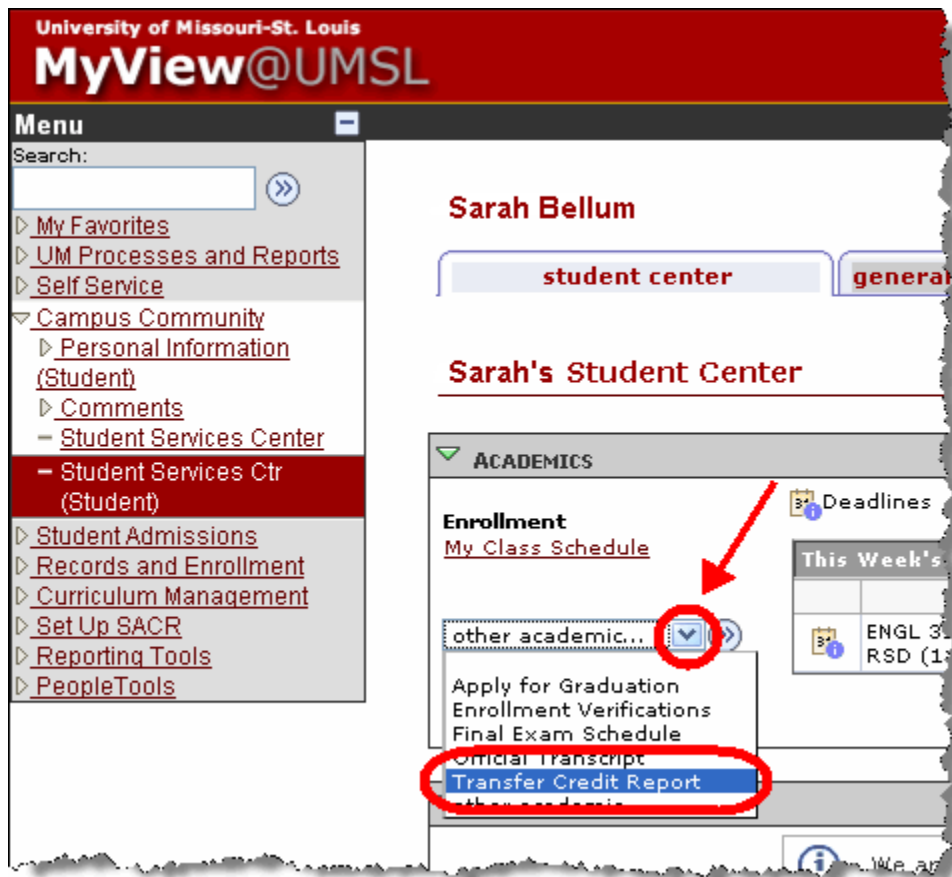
University of Missouri-St. Louis
MyView@UMSL

Menu
Search:
My Favorites
UM Processes and Reports
Self Service
Campus Community
Personal Information (Student)
Comments
Student Services Center
Student Services Ctr (Student)
Student Admissions
Records and Enrollment
Curriculum Management
Set Up SACR
Reporting Tools
PeopleTools

Sarah Bellum

student center
genera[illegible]

Sarah's Student Center

ACADEMICS

Enrollment
My Class Schedule

Deadlines

This Week's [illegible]

ENGL 3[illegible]
RSD (1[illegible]

other academic...

Apply for Graduation
Enrollment Verifications
Final Exam Schedule
Official Transcript
Transfer Credit Report
other academic

We ar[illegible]